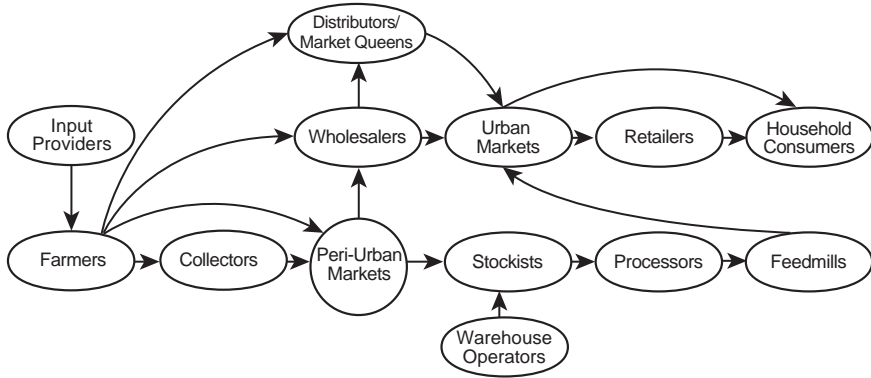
Distributors/ Market Queens

Input Providers

Wholesalers

Urban Markets

Retailers

Household Consumers

Farmers

Collectors

Peri-Urban Markets

Stockists

Processors

Feedmills

Warehouse Operators